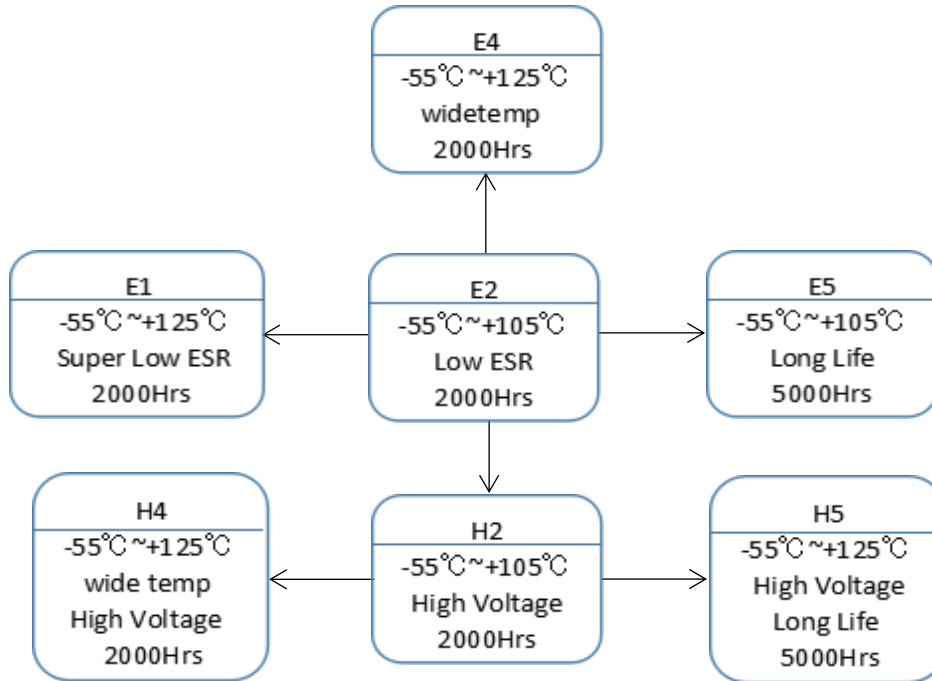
E4
-55℃~+125℃
widetemp
2000Hrs

E1
-55℃~+125℃
Super Low ESR
2000Hrs

E2
-55℃~+105℃
Low ESR
2000Hrs

E5
-55℃~+105℃
Long Life
5000Hrs

H4
-55℃~+125℃
wide temp
High Voltage
2000Hrs

H2
-55℃~+105℃
High Voltage
2000Hrs

H5
-55℃~+125℃
High Voltage
Long Life
5000Hrs